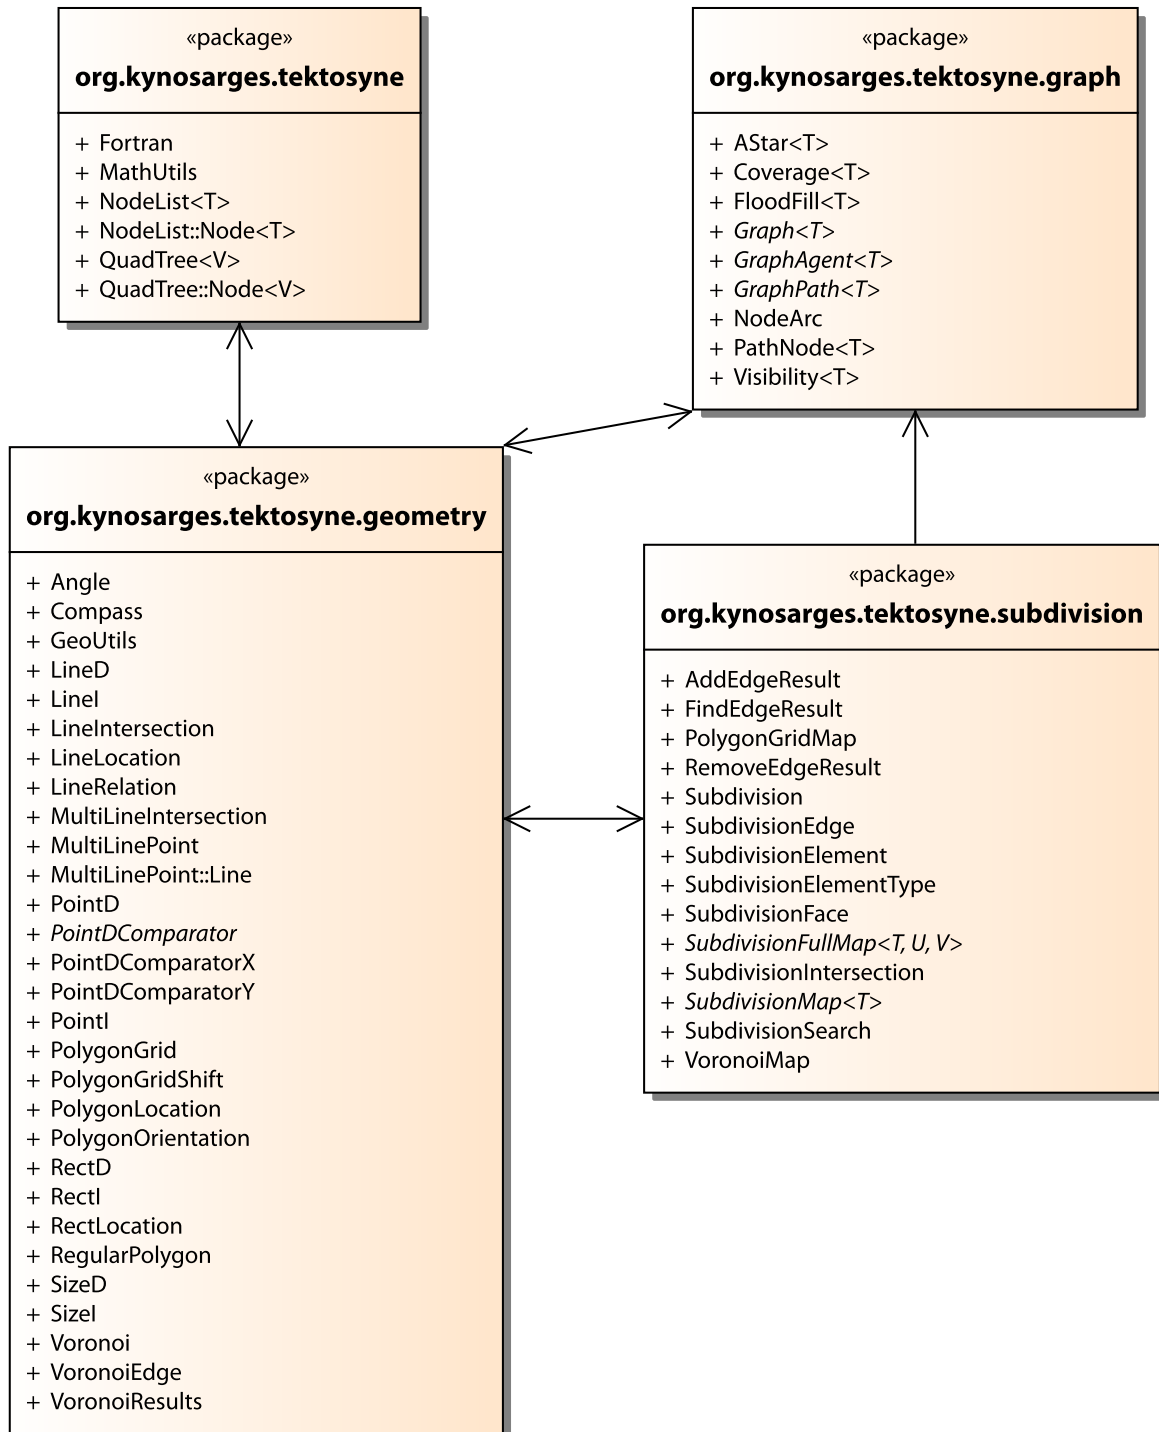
«package»
**org.kynosarges.tektosyne**

+ Fortran
+ MathUtils
+ NodeList<T>
+ NodeList::Node<T>
+ QuadTree<V>
+ QuadTree::Node<V>

«package»
**org.kynosarges.tektosyne.graph**

+ AStar<T>
+ Coverage<T>
+ FloodFill<T>
+ *Graph<T>*
+ *GraphAgent<T>*
+ *GraphPath<T>*
+ NodeArc
+ PathNode<T>
+ Visibility<T>

«package»
**org.kynosarges.tektosyne.geometry**

+ Angle
+ Compass
+ GeoUtils
+ LineD
+ LineI
+ LineIntersection
+ LineLocation
+ LineRelation
+ MultiLineIntersection
+ MultiLinePoint
+ MultiLinePoint::Line
+ PointD
+ *PointDComparator*
+ PointDComparatorX
+ PointDComparatorY
+ PointI
+ PolygonGrid
+ PolygonGridShift
+ PolygonLocation
+ PolygonOrientation
+ RectD
+ RectI
+ RectLocation
+ RegularPolygon
+ SizeD
+ SizeI
+ Voronoi
+ VoronoiEdge
+ VoronoiResults

«package»
**org.kynosarges.tektosyne.subdivision**

+ AddEdgeResult
+ FindEdgeResult
+ PolygonGridMap
+ RemoveEdgeResult
+ Subdivision
+ SubdivisionEdge
+ SubdivisionElement
+ SubdivisionElementType
+ SubdivisionFace
+ *SubdivisionFullMap<T, U, V>*
+ SubdivisionIntersection
+ *SubdivisionMap<T>*
+ SubdivisionSearch
+ VoronoiMap